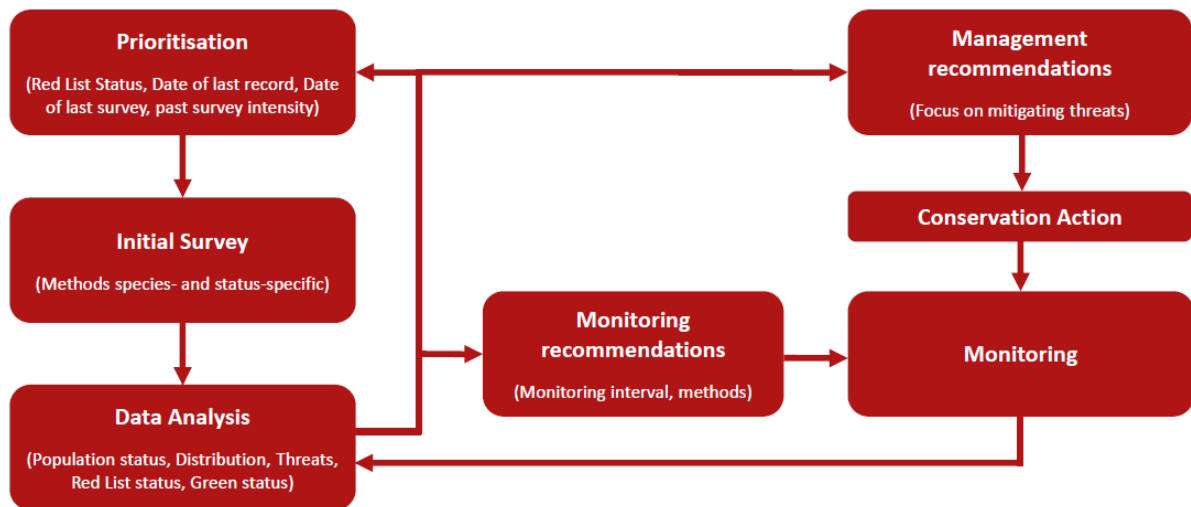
Prioritisation

(Red List Status, Date of last record, Date of last survey, past survey intensity)

Management recommendations

(Focus on mitigating threats)

Conservation Action

Initial Survey

(Methods species- and status-specific)

Monitoring recommendations

(Monitoring interval, methods)

Monitoring

Data Analysis

(Population status, Distribution, Threats, Red List status, Green status)